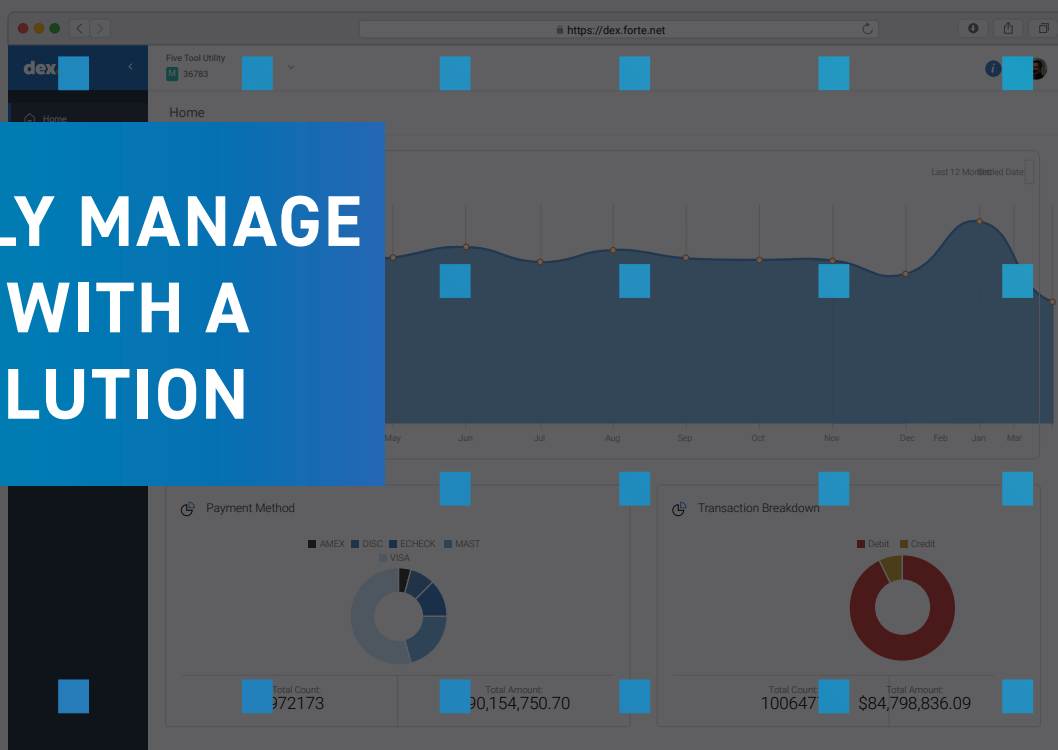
https://dex.forte.net

dex

Five Tool Utility
M 36783

Home

Home

LY MANAGE
WITH A
LUTION

Last 12 Months

Settled Date

May Jun Jul Aug Sep Oct Nov Dec Feb Jan Mar

Payment Method

AMEX DISC ECHECK MAST VISA

Total Count:
972173

Total Amount:
90,154,750.70

Transaction Breakdown

Debit Credit

Total Count:
100647

Total Amount:
$84,798,836.09